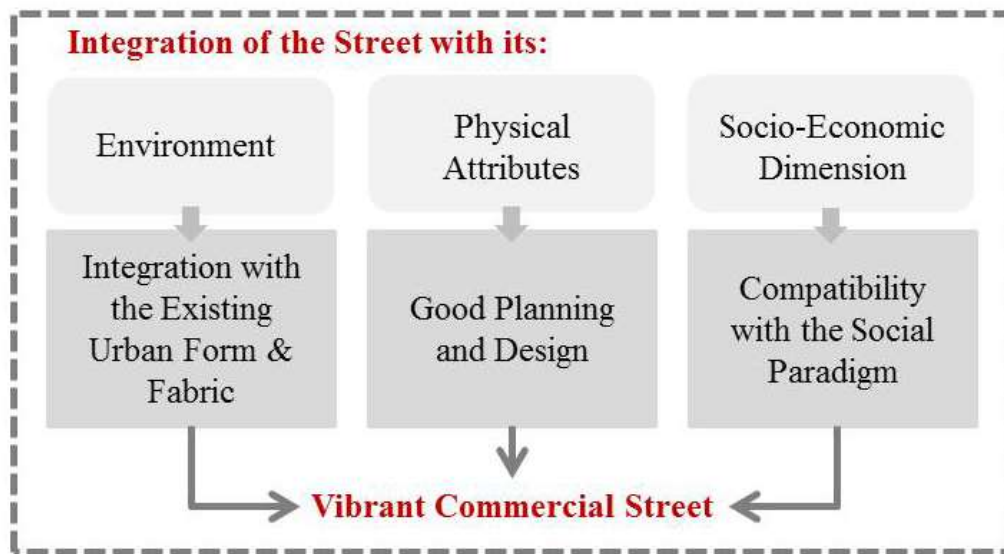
Integration of the Street with its:

Environment

Physical Attributes

Socio-Economic Dimension

Integration with the Existing Urban Form & Fabric

Good Planning and Design

Compatibility with the Social Paradigm

Vibrant Commercial Street